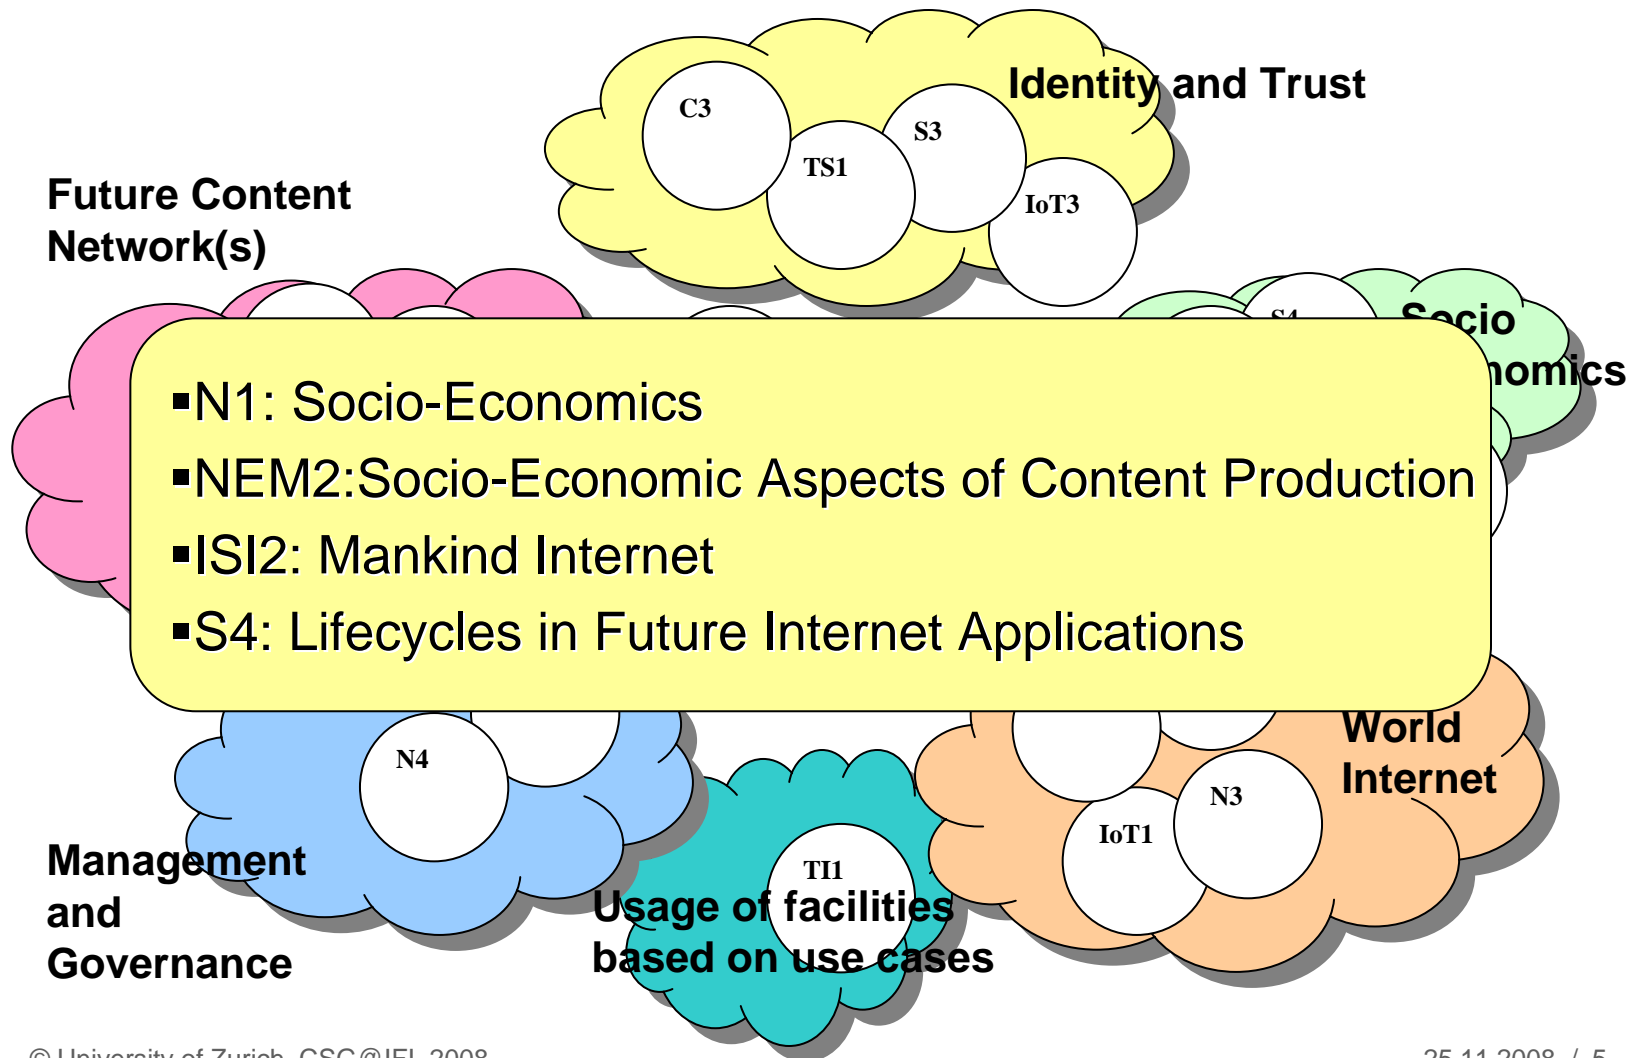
Identity and Trust

C3

TS1

S3

IoT3

Future Content Network(s)

Socio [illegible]nomics

▪N1: Socio-Economics
▪NEM2:Socio-Economic Aspects of Content Production
▪ISI2: Mankind Internet
▪S4: Lifecycles in Future Internet Applications

N4

World Internet

N3

IoT1

TI1

Management and Governance

Usage of facilities based on use cases

© University of Zurich, CSG@IFI, 2008

25.11.2008 / 5